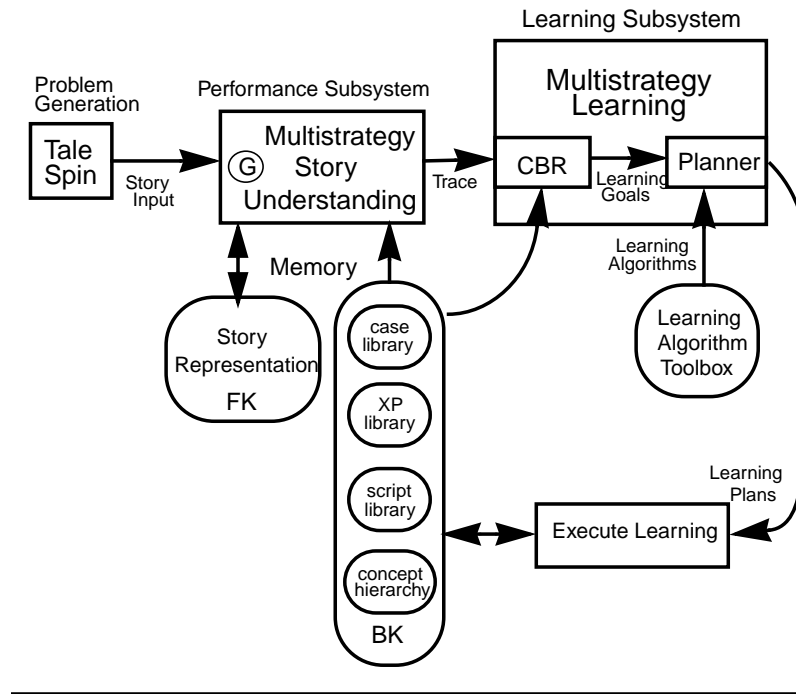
Learning Subsystem

Problem Generation

Performance Subsystem

Multistrategy Learning

Tale Spin

Multistrategy Story Understanding

G

Story Input

Trace

CBR

Learning Goals

Planner

Memory

Learning Algorithms

Story Representation

FK

case library

XP library

script library

concept hierarchy

BK

Learning Algorithm Toolbox

Learning Plans

Execute Learning